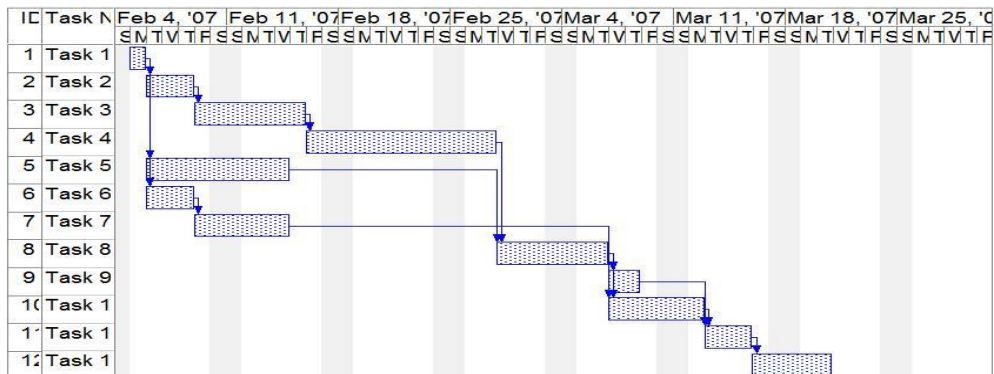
| ID | Task N | Feb 4, '07 | Feb 11, '07 | Feb 18, '07 | Feb 25, '07 | Mar 4, '07 | Mar 11, '07 | Mar 18, '07 | Mar 25, '0 |
|---|---|---|---|---|---|---|---|---|---|
| | | SMTWTFS | SMTWTFS | SMTWTFS | SMTWTFS | SMTWTFS | SMTWTFS | SMTWTFS | SMTWTF |
| 1 | Task 1 | | | | | | | | |
| 2 | Task 2 | | | | | | | | |
| 3 | Task 3 | | | | | | | | |
| 4 | Task 4 | | | | | | | | |
| 5 | Task 5 | | | | | | | | |
| 6 | Task 6 | | | | | | | | |
| 7 | Task 7 | | | | | | | | |
| 8 | Task 8 | | | | | | | | |
| 9 | Task 9 | | | | | | | | |
| 10 | Task 1 | | | | | | | | |
| 11 | Task 1 | | | | | | | | |
| 12 | Task 1 | | | | | | | | |